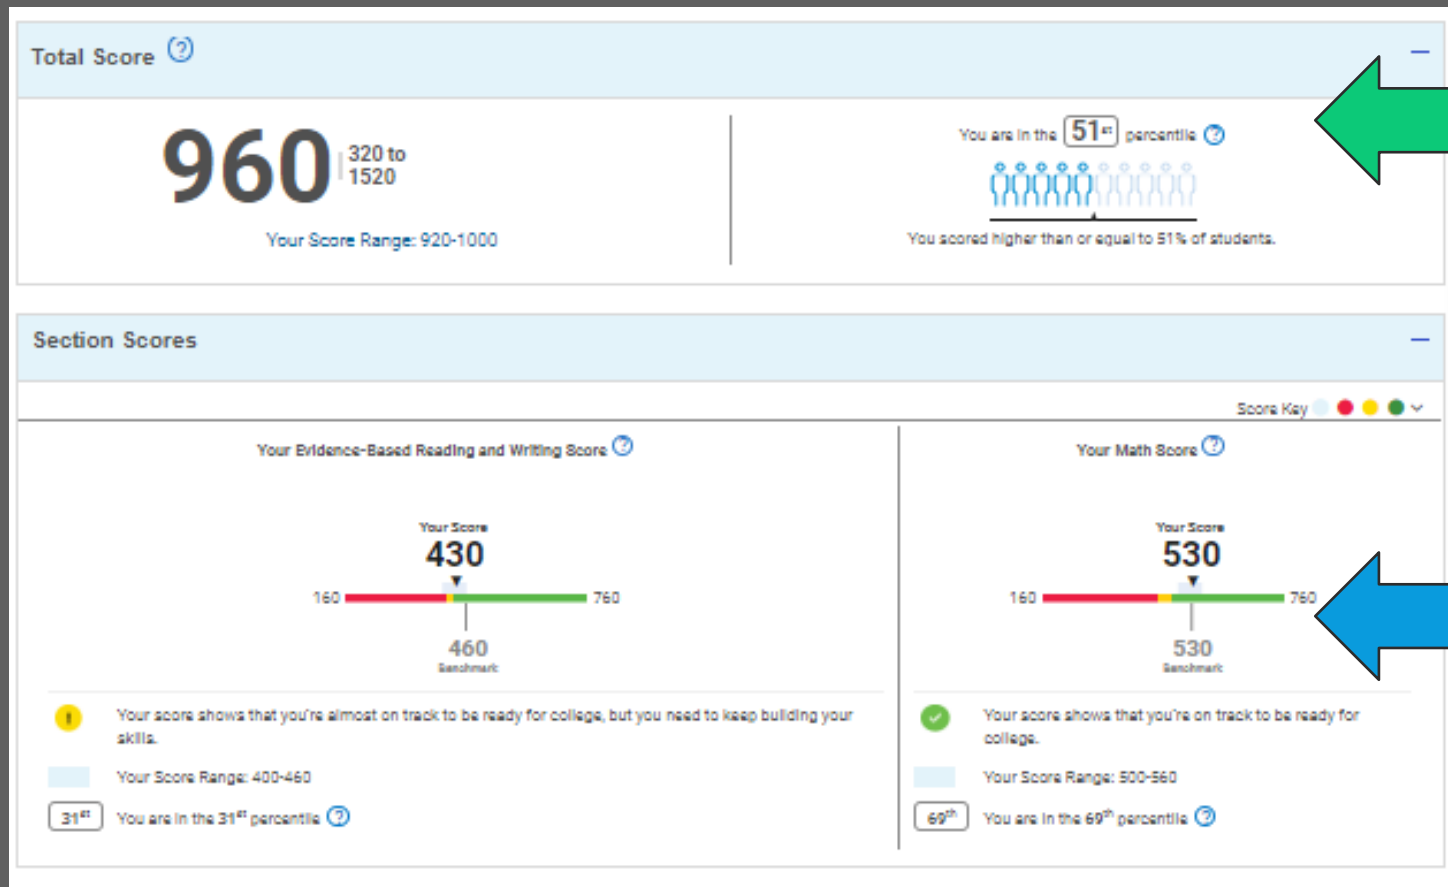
Total Score ?

960 | 320 to 1520

Your Score Range: 920-1000

You are in the $51^{st}$ percentile ?

You scored higher than or equal to 51% of students.

Section Scores

Score Key

Your Evidence-Based Reading and Writing Score ?

Your Score
430
160 760
460
Benchmark

Your score shows that you're almost on track to be ready for college, but you need to keep building your skills.

Your Score Range: 400-460

$31^{st}$ You are in the $31^{st}$ percentile ?

Your Math Score ?

Your Score
530
160 760
530
Benchmark

Your score shows that you're on track to be ready for college.

Your Score Range: 500-560

$69^{th}$ You are in the $69^{th}$ percentile ?